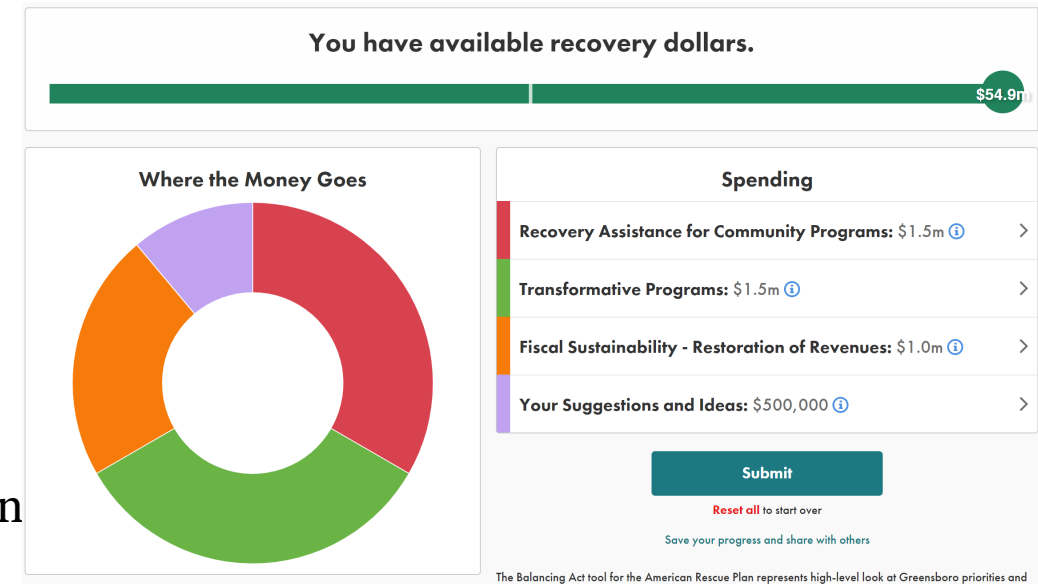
You have available recovery dollars.

$54.9m

Where the Money Goes

Spending

Recovery Assistance for Community Programs: $1.5m

Transformative Programs: $1.5m

Fiscal Sustainability - Restoration of Revenues: $1.0m

Your Suggestions and Ideas: $500,000

Submit

Reset all to start over

Save your progress and share with others

n

The Balancing Act tool for the American Rescue Plan represents high-level look at Greensboro priorities and